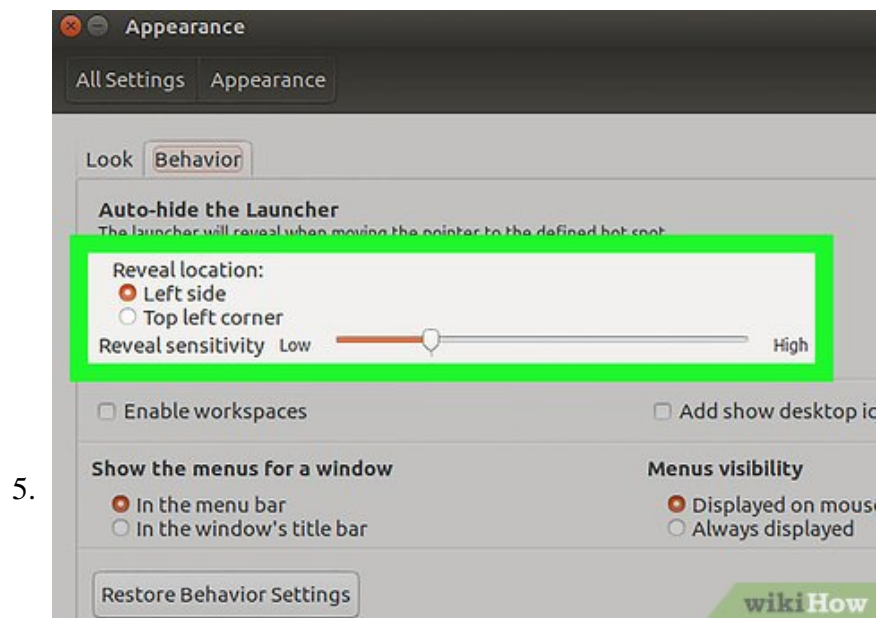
5.

Appearance

All Settings Appearance

Look Behavior

Auto-hide the Launcher

The launcher will reveal when moving the pointer to the defined hot spot.

Reveal location:

Left side

Top left corner

Reveal sensitivity Low High

Enable workspaces

Add show desktop ic

Show the menus for a window

In the menu bar

In the window's title bar

Menus visibility

Displayed on mous

Always displayed

Restore Behavior Settings

wikiHow